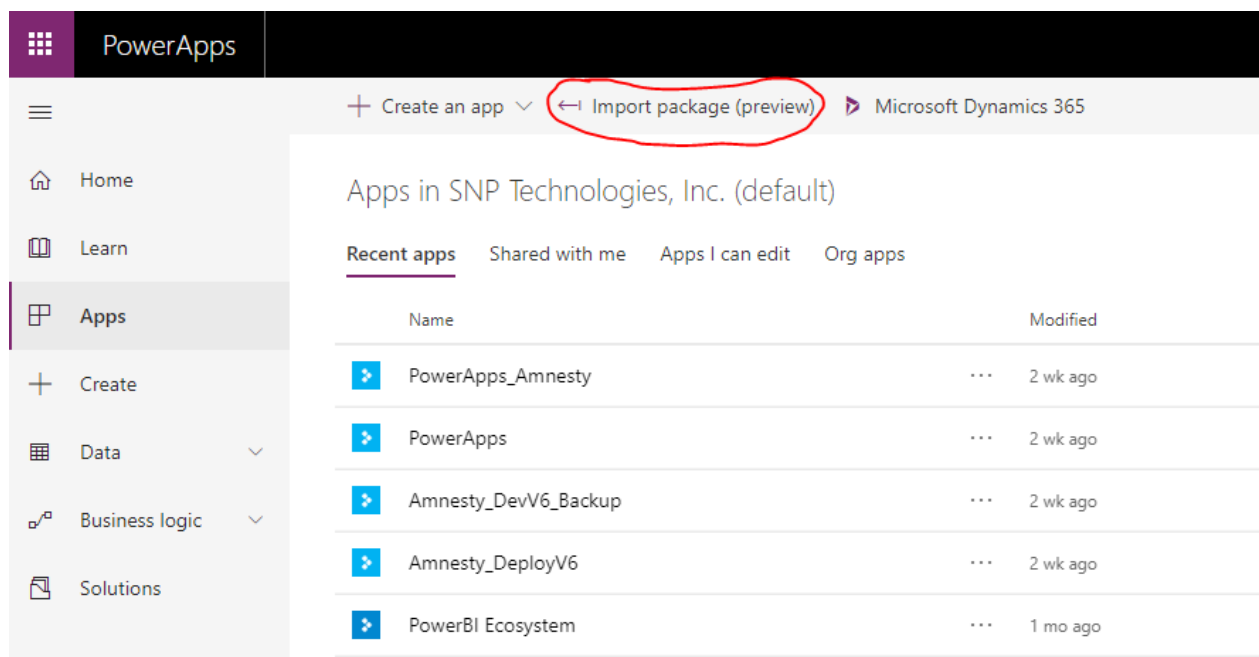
PowerApps

+ Create an app

Import package (preview)

Microsoft Dynamics 365

Home

Learn

Apps

Create

Data

Business logic

Solutions

Apps in SNP Technologies, Inc. (default)

Recent apps Shared with me Apps I can edit Org apps

| Name | | Modified |
|---|---|---|
| PowerApps_Amnesty | ··· | 2 wk ago |
| PowerApps | ··· | 2 wk ago |
| Amnesty_DevV6_Backup | ··· | 2 wk ago |
| Amnesty_DeployV6 | ··· | 2 wk ago |
| PowerBI Ecosystem | ··· | 1 mo ago |